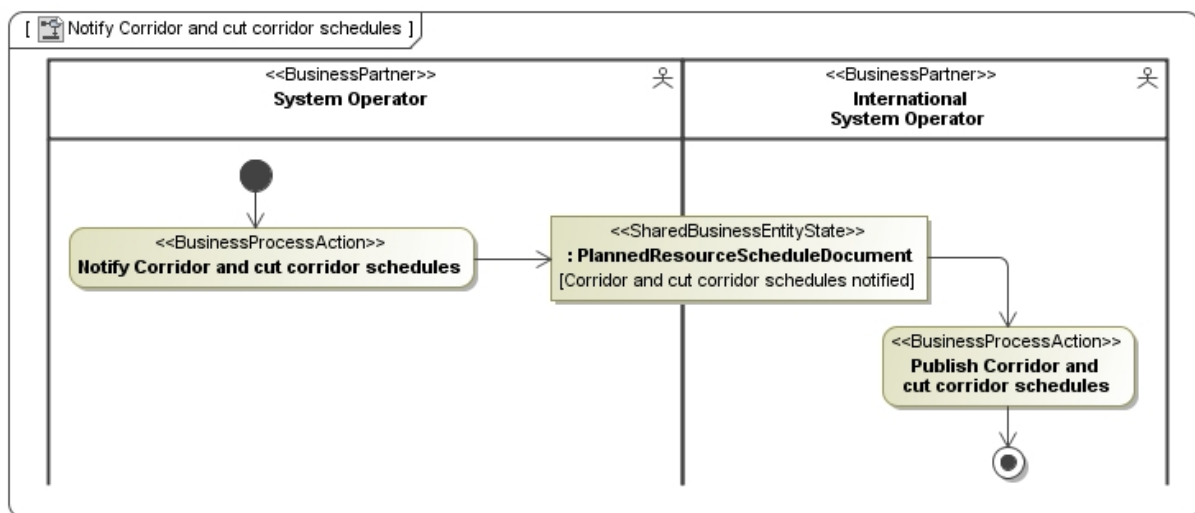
[ Notify Corridor and cut corridor schedules ]

<<BusinessPartner>>
System Operator

<<BusinessPartner>>
International System Operator

<<BusinessProcessAction>>
Notify Corridor and cut corridor schedules

<<SharedBusinessEntityState>>
: PlannedResourceScheduleDocument
[Corridor and cut corridor schedules notified]

<<BusinessProcessAction>>
Publish Corridor and cut corridor schedules